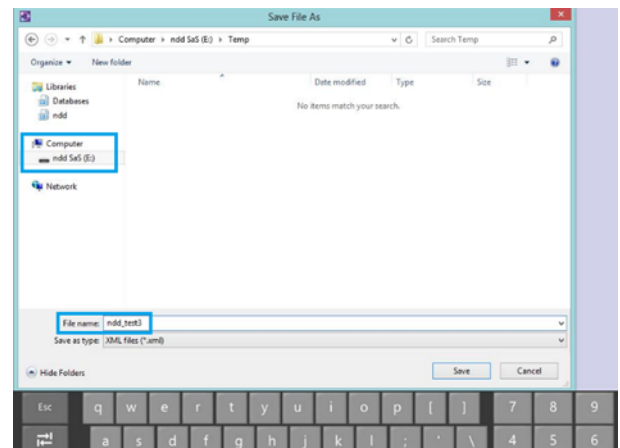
Save File As

Computer ▸ ndd SaS (E:) ▸ Temp

Search Temp

Organize ▾

New folder

Libraries

Databases

ndd

Computer

ndd SaS (E:)

Network

Name

Date modified

Type

Size

No items match your search.

File name: ndd_test3

Save as type: XML files (*.xml)

Hide Folders

Save

Cancel

Esc

q w e r t y u i o p [ ]

7 8 9

a s d f g h j k l ; ' \

4 5 6